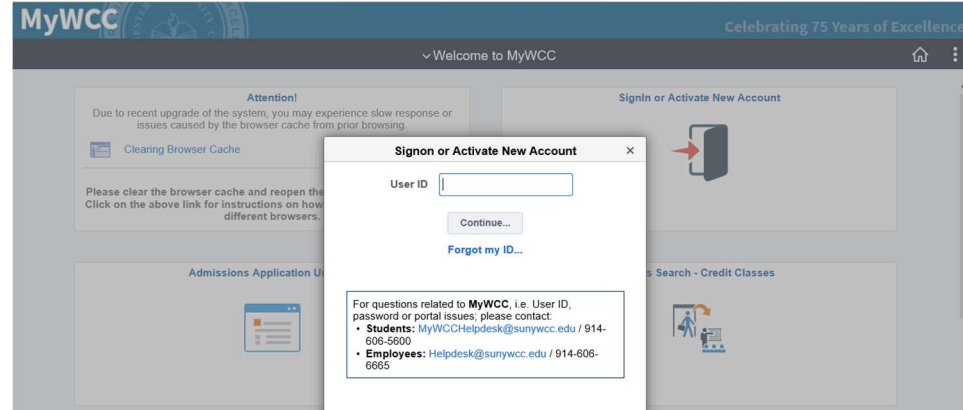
MyWCC

Celebrating 75 Years of Excellence

Welcome to MyWCC

Attention!
Due to recent upgrade of the system, you may experience slow response or issues caused by the browser cache from prior browsing.

Clearing Browser Cache

Please clear the browser cache and reopen the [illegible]
Click on the above link for instructions on how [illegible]
different browsers.

SignIn or Activate New Account

Admissions Application U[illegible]

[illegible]s Search - Credit Classes

Signon or Activate New Account ×

User ID

Continue...

Forgot my ID...

For questions related to **MyWCC**, i.e. User ID, password or portal issues; please contact:
• **Students:** MyWCCHelpdesk@sunywcc.edu / 914-606-5600
• **Employees:** Helpdesk@sunywcc.edu / 914-606-6665